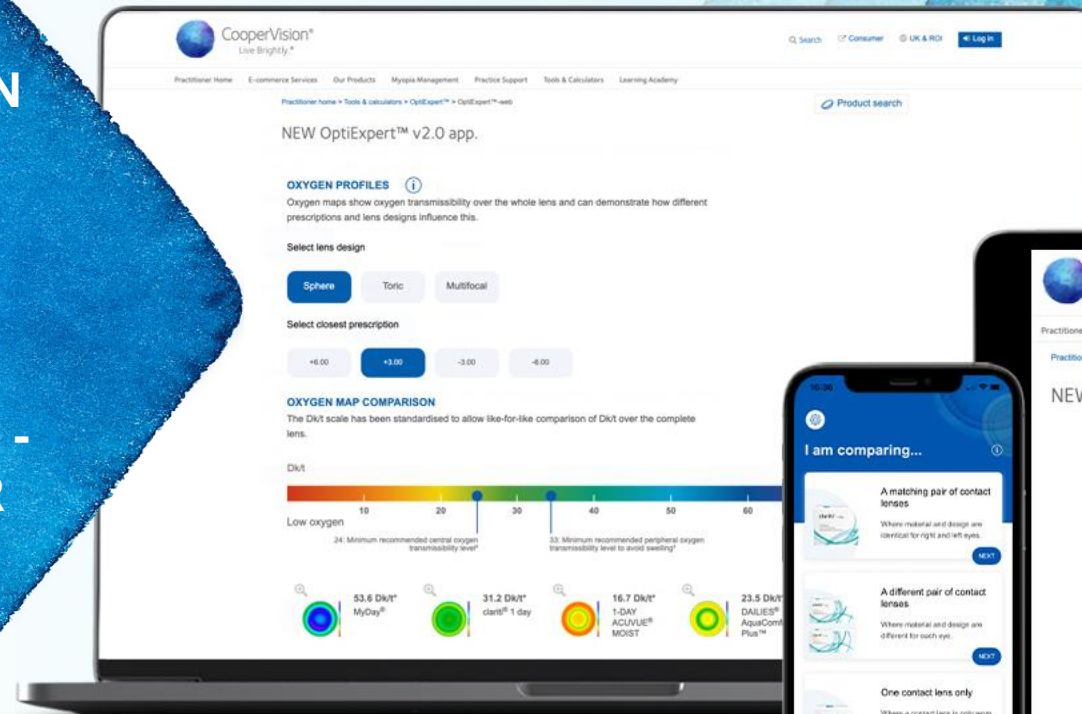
N

-

R

CooperVision®
Live Brightly.®

Search Consumer UK & ROI Log in

Practitioner Home E-commerce Services Our Products Myopia Management Practice Support Tools & Calculators Learning Academy

Practitioner home > Tools & calculators > OptiExpert™ > OptiExpert™-web

Product search

NEW OptiExpert™ v2.0 app.

OXYGEN PROFILES

Oxygen maps show oxygen transmissibility over the whole lens and can demonstrate how different prescriptions and lens designs influence this.

Select lens design

Sphere Toric Multifocal

Select closest prescription

+6.00 +3.00 -3.00 -6.00

OXYGEN MAP COMPARISON

The Dk/t scale has been standardised to allow like-for-like comparison of Dk/t over the complete lens.

Dk/t

Low oxygen 10 20 30 40 50 60

24: Minimum recommended central oxygen transmissibility level²

33: Minimum recommended peripheral oxygen transmissibility level to avoid swelling²

53.6 Dk/t* MyDay®

31.2 Dk/t* clariti® 1 day

16.7 Dk/t* 1-DAY ACUVUE® MOIST

23.5 Dk/t* DAILIES® AquaComf Plus™

10:36

I am comparing...

A matching pair of contact lenses
Where material and design are identical for right and left eyes.
NEXT

A different pair of contact lenses
Where material and design are different for each eye.
NEXT

One contact lens only
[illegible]

Practitione

Practitio

NEV